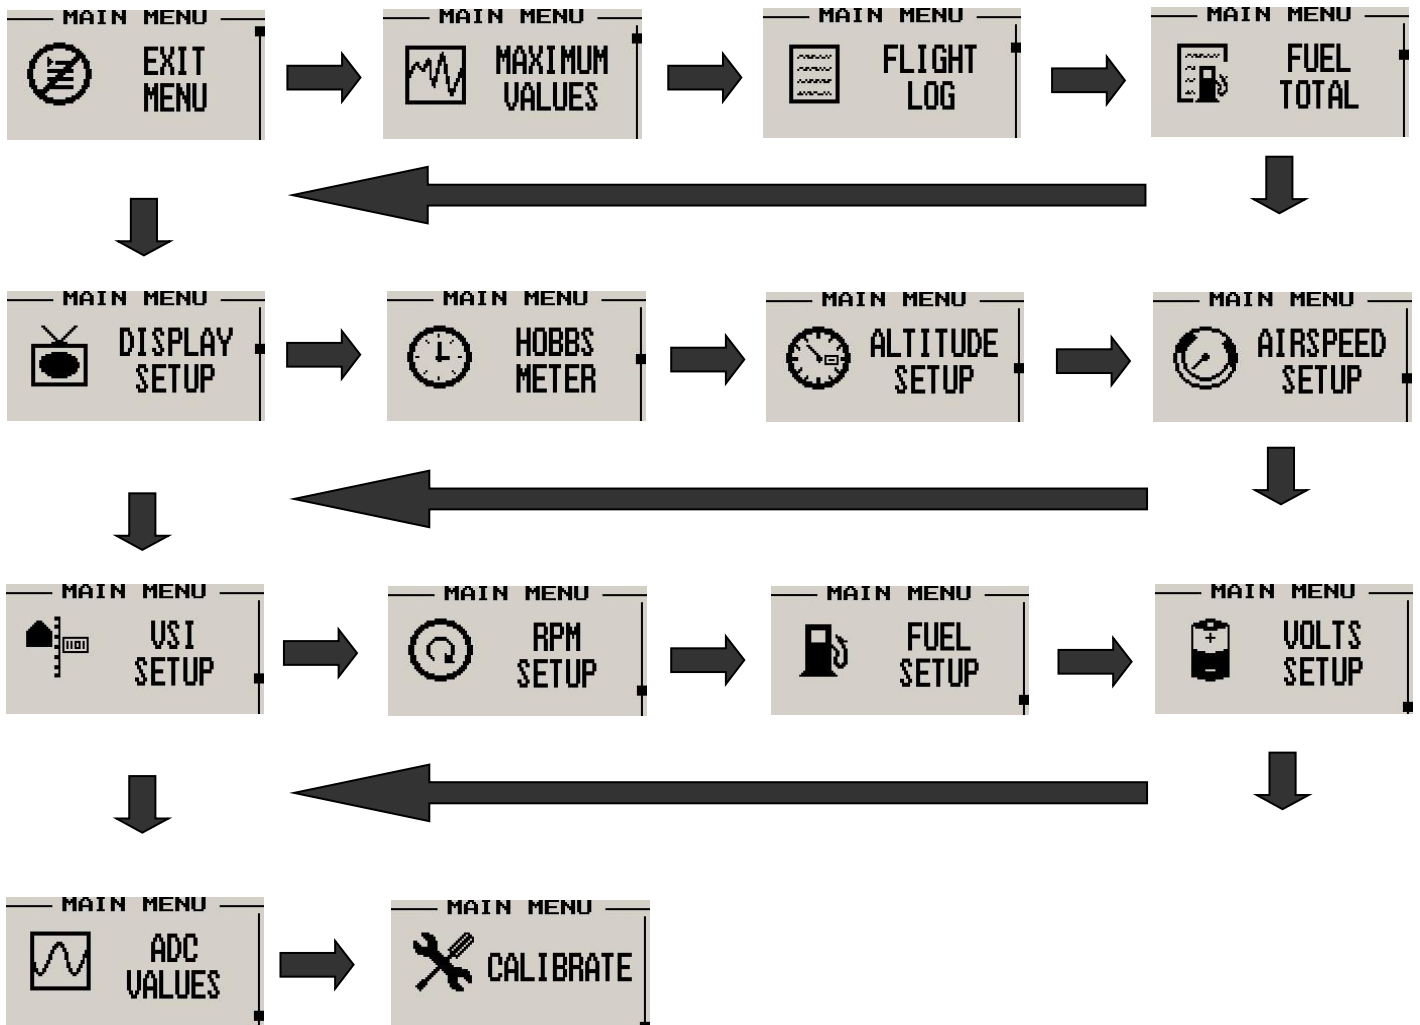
MAIN MENU
EXIT MENU

MAIN MENU
MAXIMUM VALUES

MAIN MENU
FLIGHT LOG

MAIN MENU
FUEL TOTAL

MAIN MENU
DISPLAY SETUP

MAIN MENU
HOBBS METER

MAIN MENU
ALTITUDE SETUP

MAIN MENU
AIRSPEED SETUP

MAIN MENU
VSI SETUP

MAIN MENU
RPM SETUP

MAIN MENU
FUEL SETUP

MAIN MENU
VOLTS SETUP

MAIN MENU
ADC VALUES

MAIN MENU
CALIBRATE